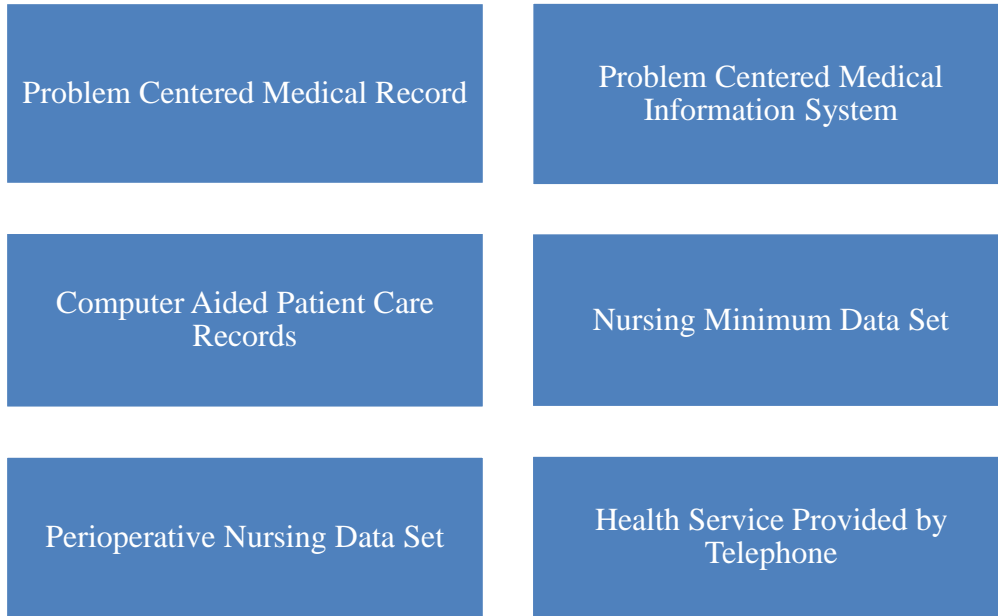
Problem Centered Medical Record

Problem Centered Medical Information System

Computer Aided Patient Care Records

Nursing Minimum Data Set

Perioperative Nursing Data Set

Health Service Provided by Telephone